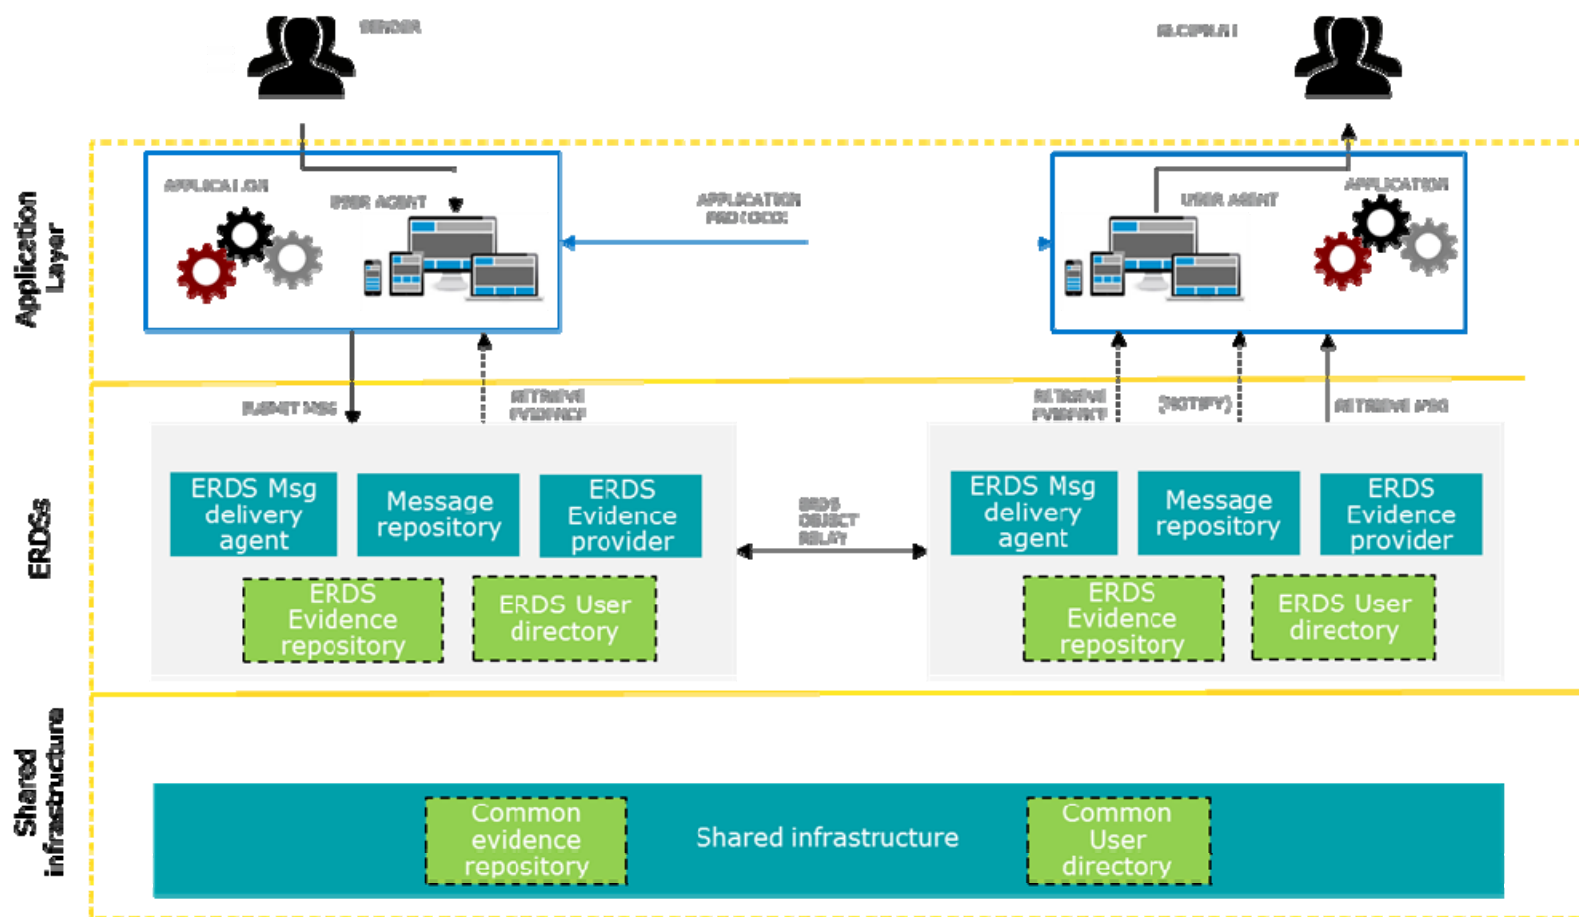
SENDER

RECIPIENT

Application Layer

APPLICATION

USER AGENT

APPLICATION PROTOCOL

USER AGENT

APPLICATION

SUBMIT MSG

RETRIEVE EVIDENCE

RETRIEVE EVIDENCE

(NOTIFY)

RETRIEVE MSG

ERDSs

ERDS Msg delivery agent

Message repository

ERDS Evidence provider

ERDS Evidence repository

ERDS User directory

ERDS OBJECT RELAY

ERDS Msg delivery agent

Message repository

ERDS Evidence provider

ERDS Evidence repository

ERDS User directory

Shared infrastructure

Common evidence repository

Shared infrastructure

Common User directory